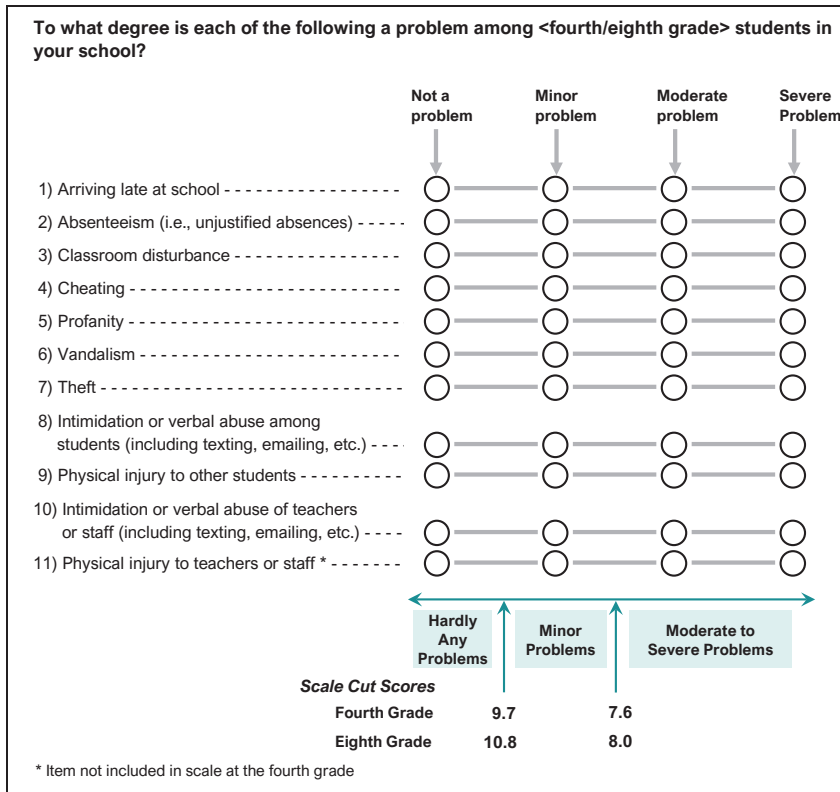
To what degree is each of the following a problem among <fourth/eighth grade> students in your school?

| | Not a problem | Minor problem | Moderate problem | Severe Problem |
|---|---|---|---|---|
| 1) Arriving late at school | ◯ | ◯ | ◯ | ◯ |
| 2) Absenteeism (i.e., unjustified absences) | ◯ | ◯ | ◯ | ◯ |
| 3) Classroom disturbance | ◯ | ◯ | ◯ | ◯ |
| 4) Cheating | ◯ | ◯ | ◯ | ◯ |
| 5) Profanity | ◯ | ◯ | ◯ | ◯ |
| 6) Vandalism | ◯ | ◯ | ◯ | ◯ |
| 7) Theft | ◯ | ◯ | ◯ | ◯ |
| 8) Intimidation or verbal abuse among students (including texting, emailing, etc.) | ◯ | ◯ | ◯ | ◯ |
| 9) Physical injury to other students | ◯ | ◯ | ◯ | ◯ |
| 10) Intimidation or verbal abuse of teachers or staff (including texting, emailing, etc.) | ◯ | ◯ | ◯ | ◯ |
| 11) Physical injury to teachers or staff * | ◯ | ◯ | ◯ | ◯ |

Hardly Any Problems

Minor Problems

Moderate to Severe Problems

Scale Cut Scores

| | | |
|---|---|---|
| Fourth Grade | 9.7 | 7.6 |
| Eighth Grade | 10.8 | 8.0 |

* Item not included in scale at the fourth grade